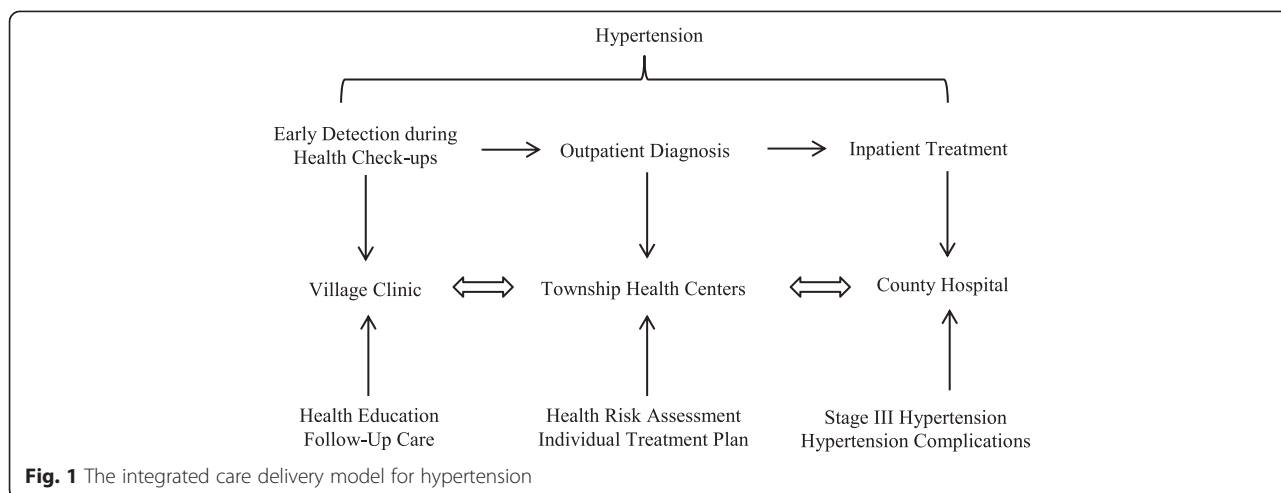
Hypertension

Early Detection during Health Check-ups

Outpatient Diagnosis

Inpatient Treatment

Village Clinic

Township Health Centers

County Hospital

Health Education
Follow-Up Care

Health Risk Assessment
Individual Treatment Plan

Stage III Hypertension
Hypertension Complications

**Fig. 1** The integrated care delivery model for hypertension